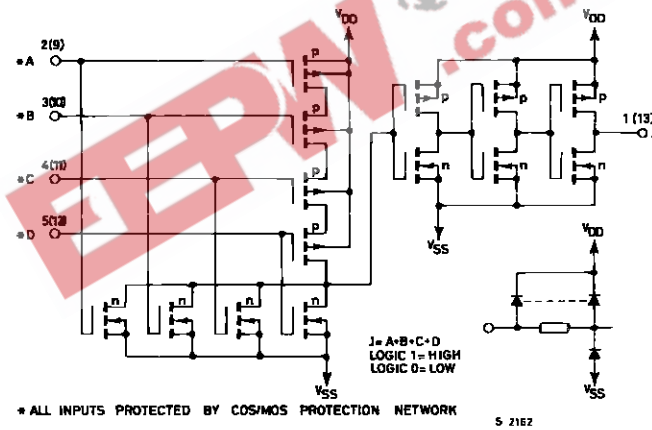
$V_{DD}$
2(9)
* A
3(10)
* B
4(11)
* C
5(12)
* D
p
p
p
p
n
n
n
n
$V_{SS}$
$V_{DD}$
p
n
p
n
p
n
$V_{SS}$
1 (13)
$V_{DD}$
$V_{SS}$
J = A+B+C+D
LOGIC 1 = HIGH
LOGIC 0 = LOW
* ALL INPUTS PROTECTED BY COS/MOS PROTECTION NETWORK
S 2162